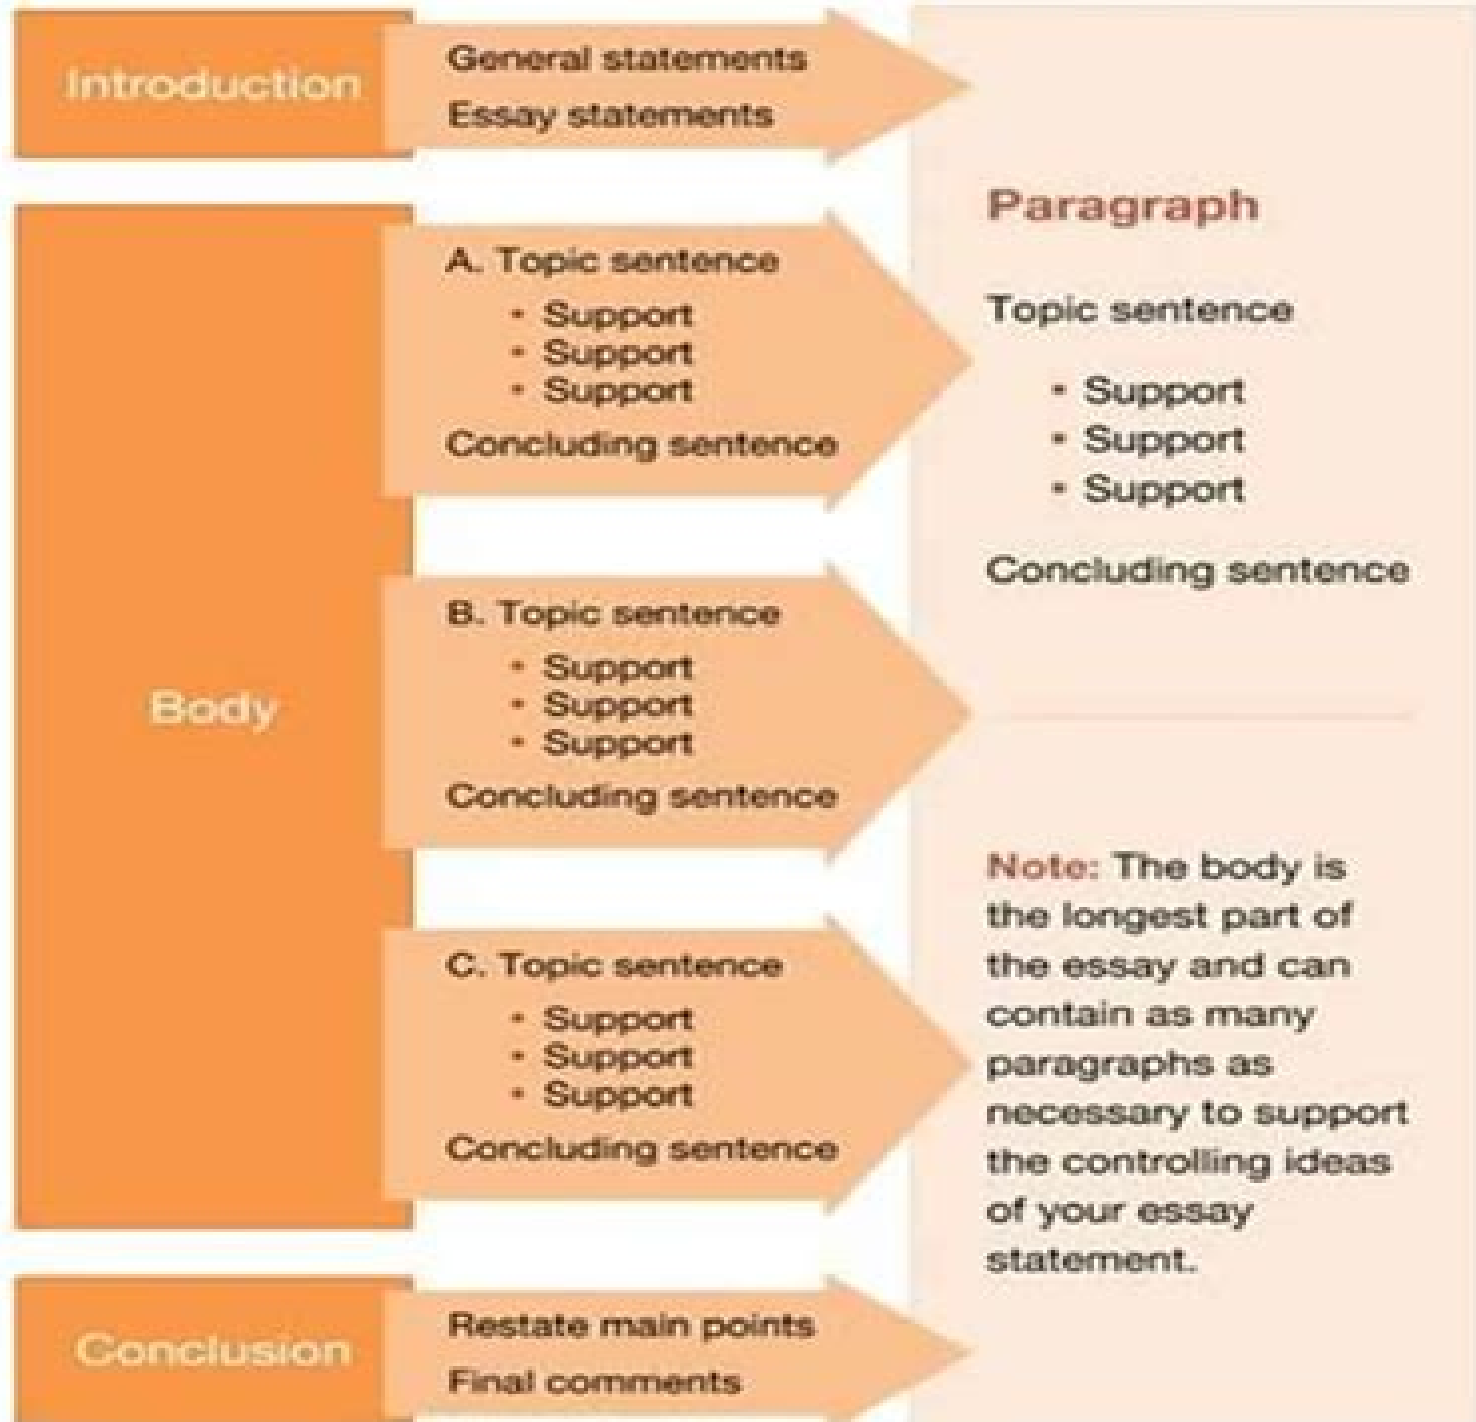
Introduction

General statements
Essay statements

Body

A. Topic sentence
• Support
• Support
• Support
Concluding sentence

B. Topic sentence
• Support
• Support
• Support
Concluding sentence

C. Topic sentence
• Support
• Support
• Support
Concluding sentence

Conclusion

Restate main points
Final comments

Paragraph

Topic sentence
• Support
• Support
• Support
Concluding sentence

Note: The body is the longest part of the essay and can contain as many paragraphs as necessary to support the controlling ideas of your essay statement.